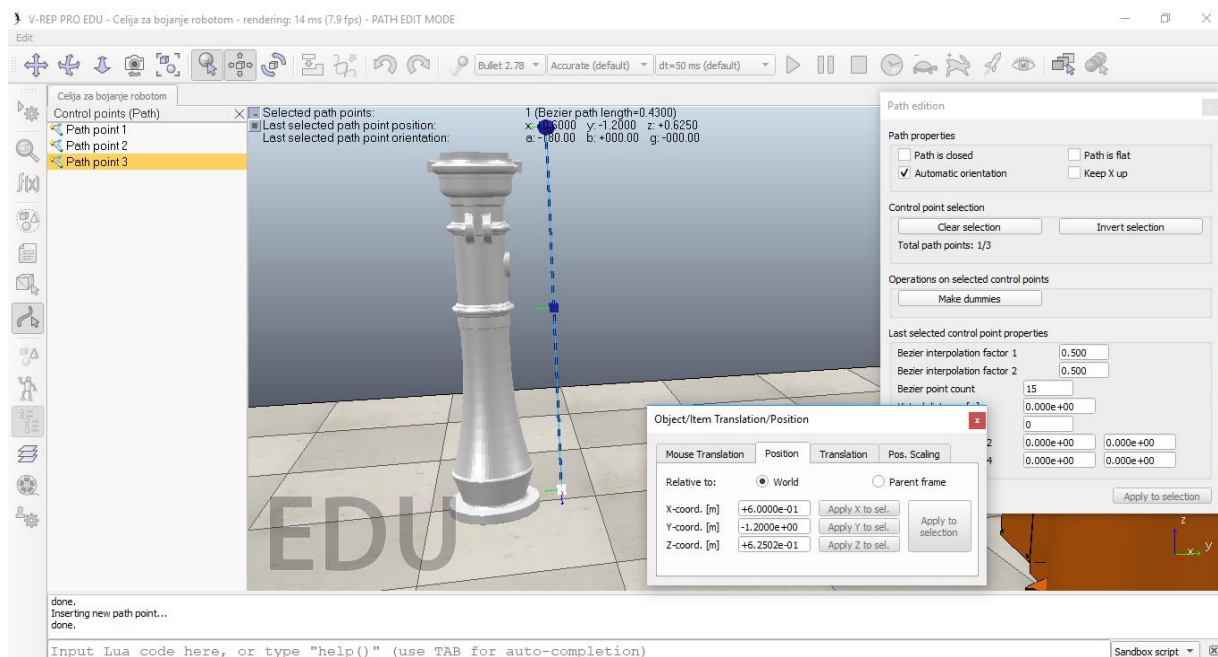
V-REP PRO EDU - Celija za bojanje robotom - rendering: 14 ms (7.9 fps) - PATH EDIT MODE

Edit

Bullet 2.78 Accurate (default) dt=50 ms (default)

Celija za bojanje robotom

Control points (Path)
Path point 1
Path point 2
Path point 3

Selected path points: 1 (Bezier path length=0.4300)
Last selected path point position: x: +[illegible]6000 y: -1.2000 z: +0.6250
Last selected path point orientation: a: -180.00 b: +000.00 g: -000.00

EDU

Path edition

Path properties
Path is closed
Path is flat
Automatic orientation
Keep X up

Control point selection
Clear selection
Invert selection
Total path points: 1/3

Operations on selected control points
Make dummies

Last selected control point properties
Bezier interpolation factor 1 0.500
Bezier interpolation factor 2 0.500
Bezier point count 15
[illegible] 0.000e+00
0
2 0.000e+00 0.000e+00
4 0.000e+00 0.000e+00

Apply to selection

Object/Item Translation/Position

Mouse Translation | Position | Translation | Pos. Scaling

Relative to: World Parent frame

X-coord. [m] +6.0000e-01 Apply X to sel.
Y-coord. [m] -1.2000e+00 Apply Y to sel.
Z-coord. [m] +6.2502e-01 Apply Z to sel.
Apply to selection

z
y

done.
Inserting new path point...
done.

Input Lua code here, or type "help()" (use TAB for auto-completion)

Sandbox script